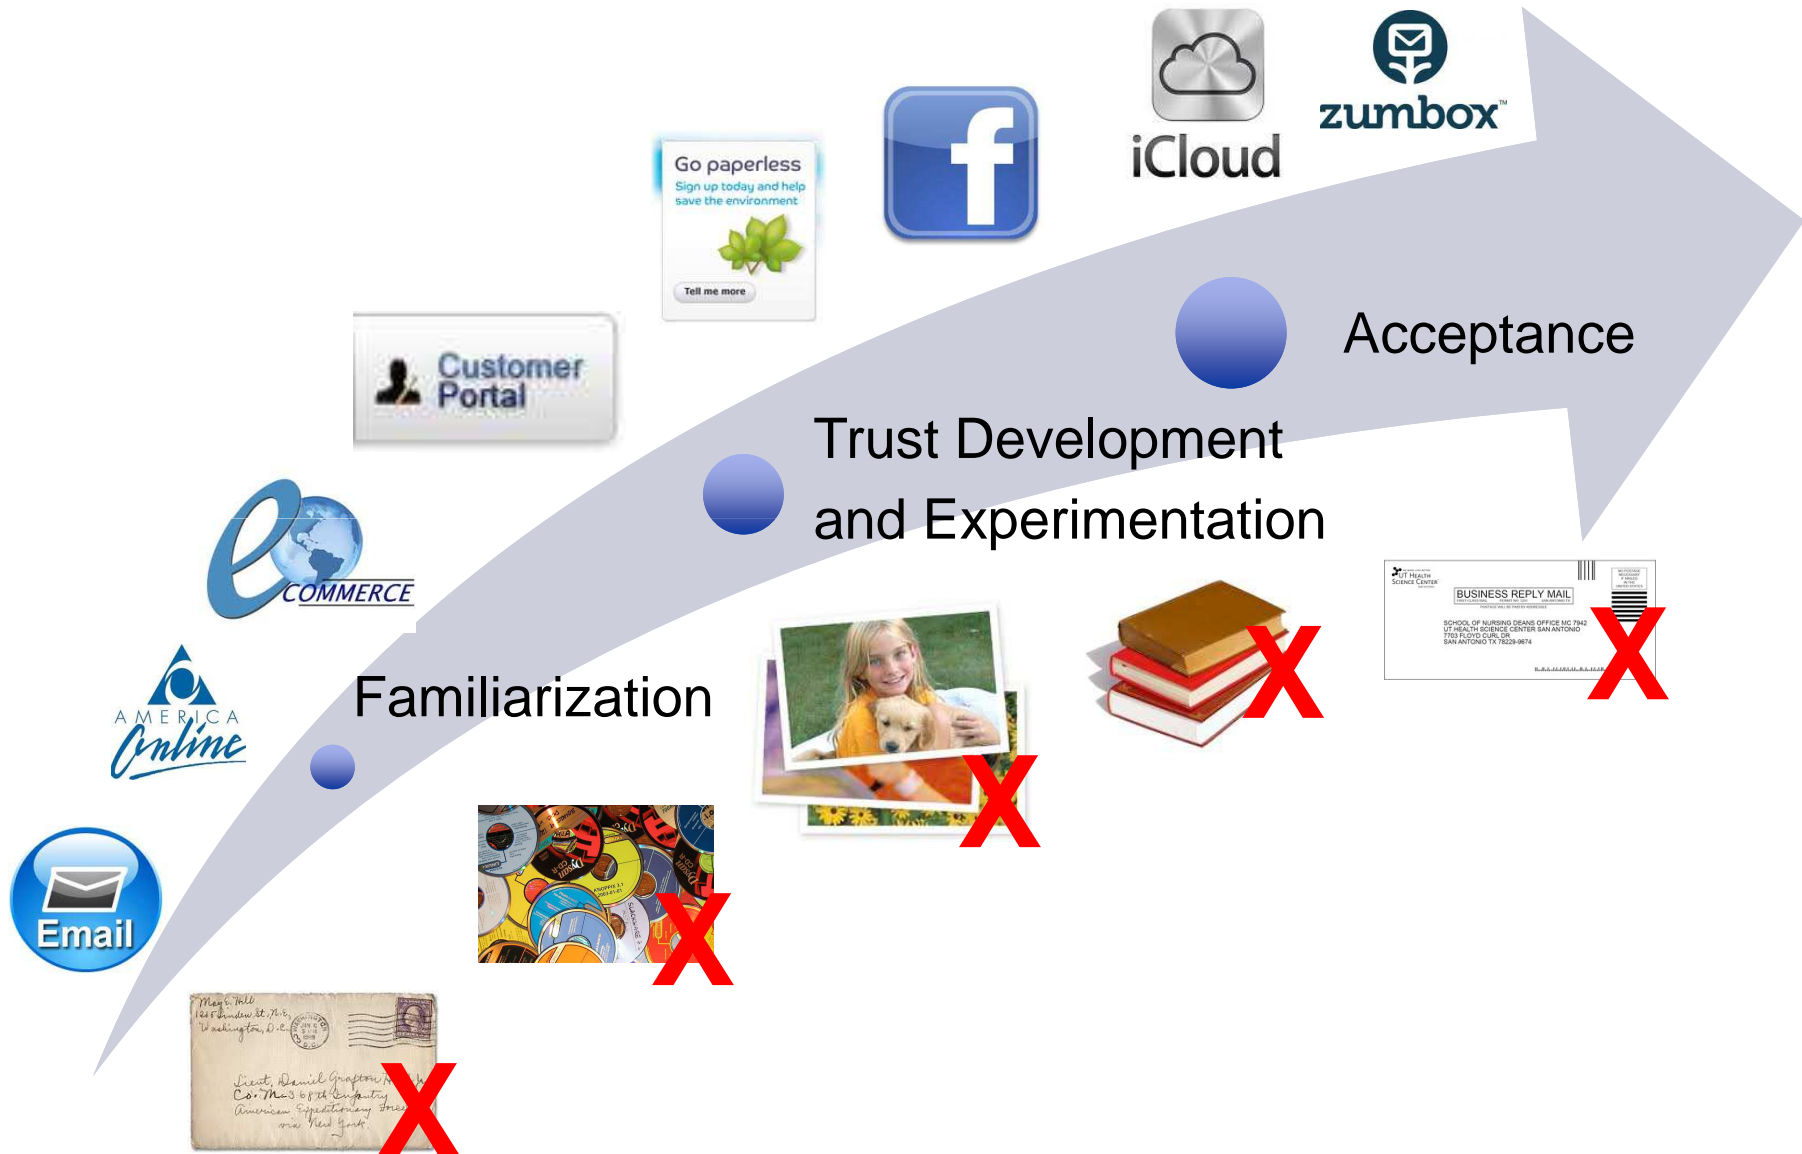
Go paperless
Sign up today and help save the environment
Tell me more

iCloud

zumbox™

Customer Portal

Acceptance

Trust Development and Experimentation

COMMERCE

AMERICA Online

Familiarization

Email

X

X

X

X

BUSINESS REPLY MAIL

UT HEALTH SCIENCE CENTER

SCHOOL OF NURSING DEANS OFFICE MC 7942
UT HEALTH SCIENCE CENTER SAN ANTONIO
7703 FLOYD CURL DR
SAN ANTONIO TX 78229-9674

X

Lieut. Daniel Grafton
Co. M - 3 68th Infantry
American Expeditionary Force
via New York

X